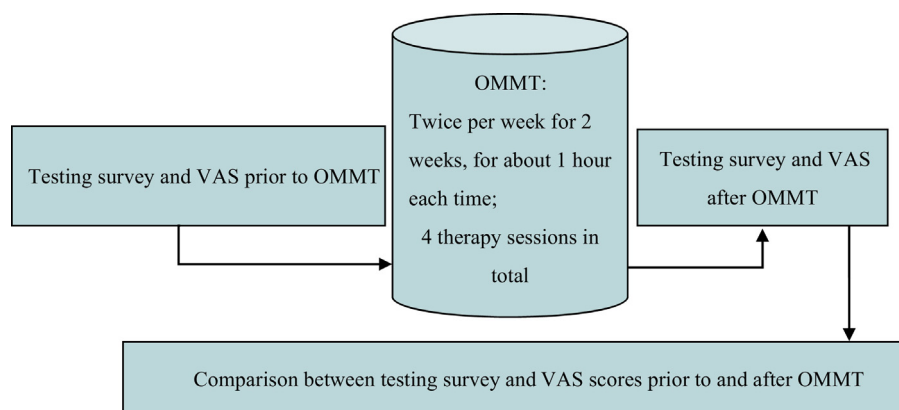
Testing survey and VAS prior to OMMT

OMMT:
Twice per week for 2 weeks, for about 1 hour each time;
4 therapy sessions in total

Testing survey and VAS after OMMT

Comparison between testing survey and VAS scores prior to and after OMMT